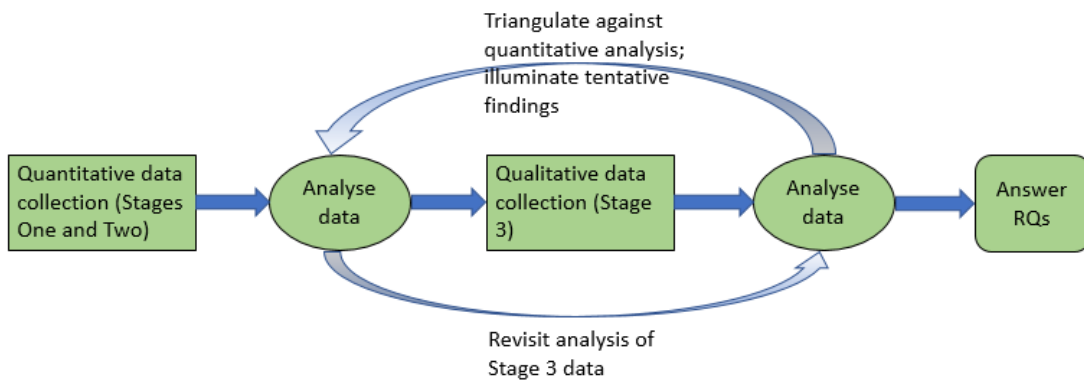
Triangulate against quantitative analysis; illuminate tentative findings

Quantitative data collection (Stages One and Two)

Analyse data

Qualitative data collection (Stage 3)

Analyse data

Answer RQs

Revisit analysis of Stage 3 data